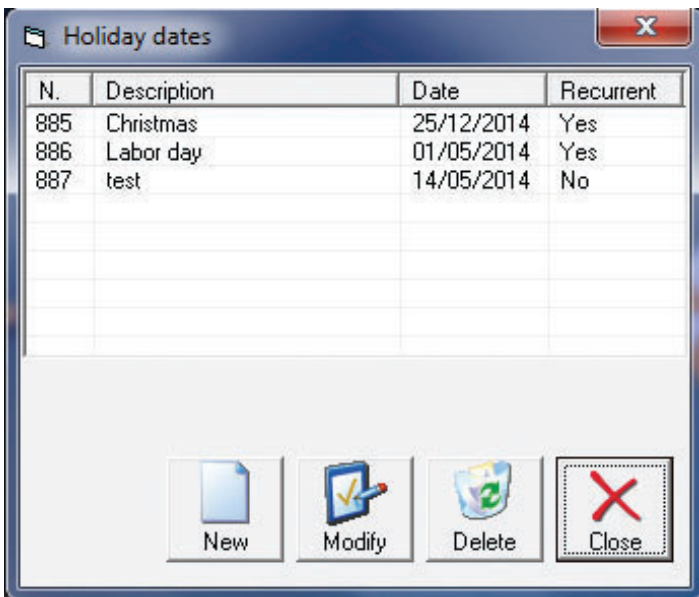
Holiday dates

| N. | Description | Date | Recurrent |
|---|---|---|---|
| 885 | Christmas | 25/12/2014 | Yes |
| 886 | Labor day | 01/05/2014 | Yes |
| 887 | test | 14/05/2014 | No |

New
Modify
Delete
Close